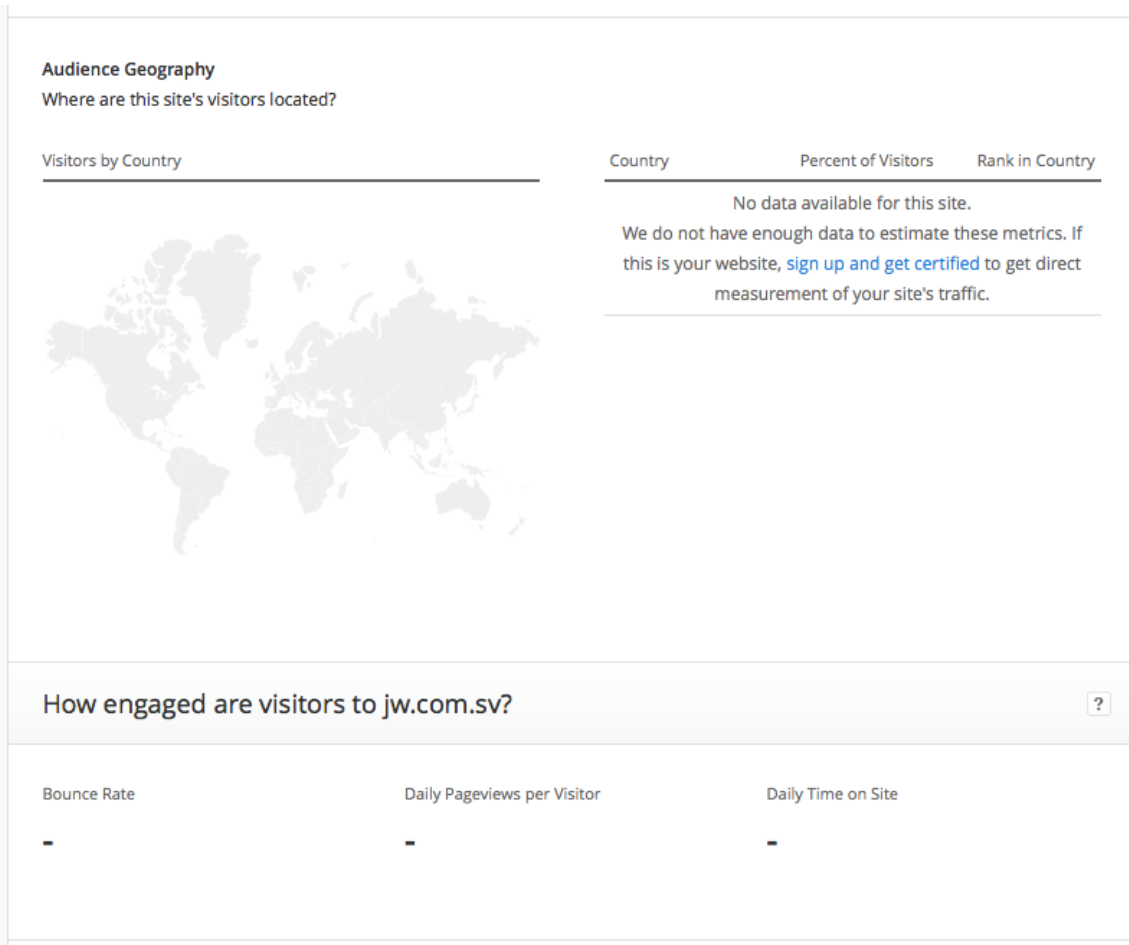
Audience Geography
Where are this site's visitors located?

Visitors by Country

| Country | Percent of Visitors | Rank in Country |
|---|---|---|
| No data available for this site. We do not have enough data to estimate these metrics. If this is your website, sign up and get certified to get direct measurement of your site's traffic. | | |

How engaged are visitors to jw.com.sv?

?

Bounce Rate
-

Daily Pageviews per Visitor
-

Daily Time on Site
-